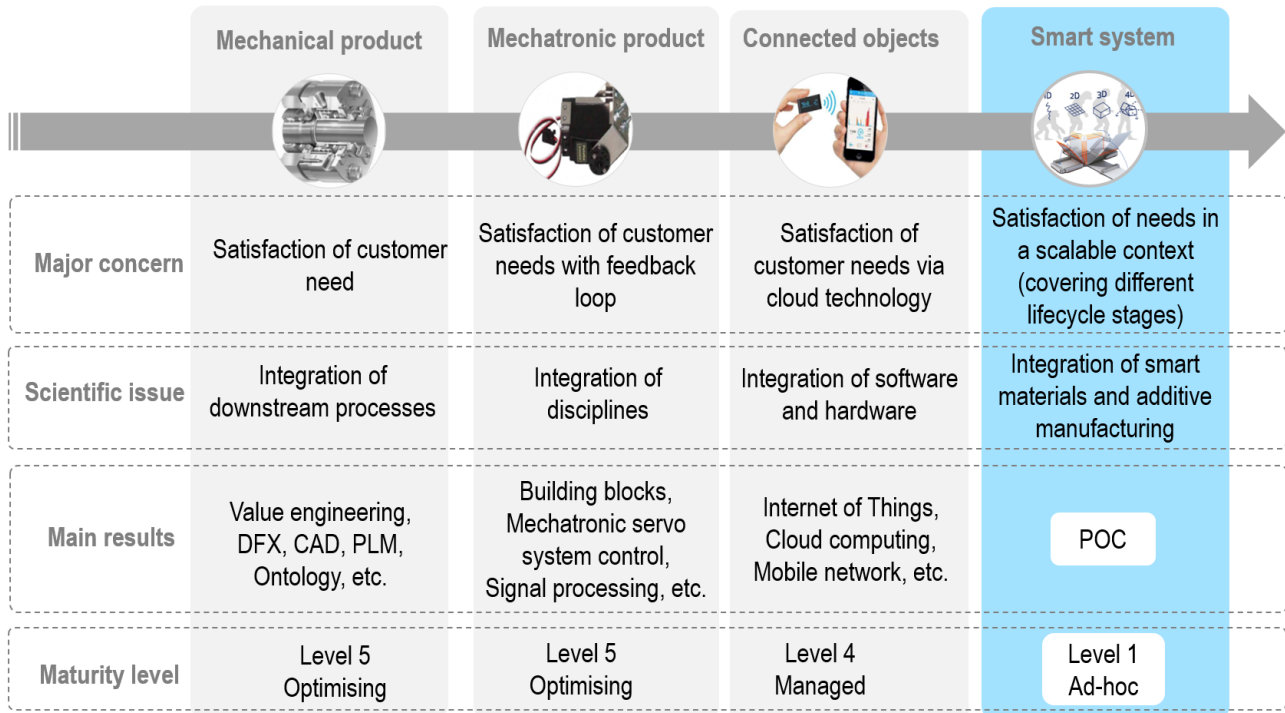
|  | Mechanical product | Mechatronic product | Connected objects | Smart system |
|---|---|---|---|---|
| Major concern | Satisfaction of customer need | Satisfaction of customer needs with feedback loop | Satisfaction of customer needs via cloud technology | Satisfaction of needs in a scalable context (covering different lifecycle stages) |
| Scientific issue | Integration of downstream processes | Integration of disciplines | Integration of software and hardware | Integration of smart materials and additive manufacturing |
| Main results | Value engineering, DFX, CAD, PLM, Ontology, etc. | Building blocks, Mechatronic servo system control, Signal processing, etc. | Internet of Things, Cloud computing, Mobile network, etc. | POC |
| Maturity level | Level 5 Optimising | Level 5 Optimising | Level 4 Managed | Level 1 Ad-hoc |